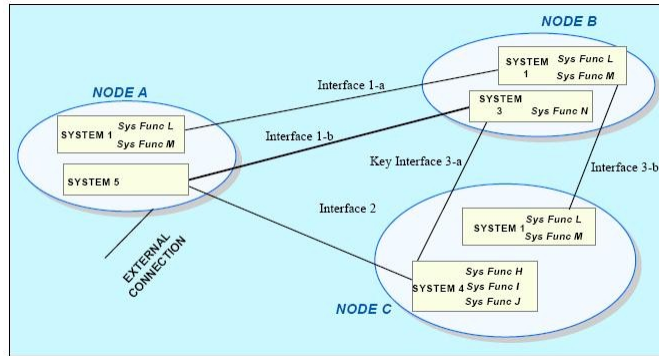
NODE B

SYSTEM 1 Sys Func L Sys Func M

SYSTEM 3 Sys Func N

NODE A

SYSTEM 1 Sys Func L Sys Func M

SYSTEM 5

Interface 1-a

Interface 1-b

Key Interface 3-a

Interface 3-b

Interface 2

SYSTEM 1 Sys Func L Sys Func M

EXTERNAL CONNECTION

SYSTEM 4 Sys Func H Sys Func I Sys Func J

NODE C